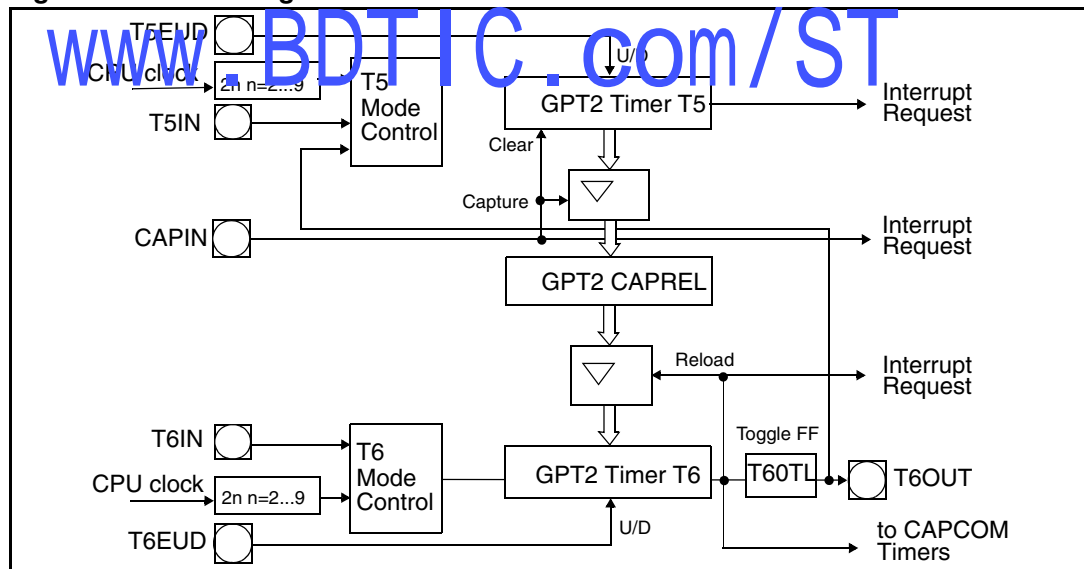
www.BDTIC.com/ST

T5EUD

U/D

CPU clock

2n n=2...9

T5 Mode Control

GPT2 Timer T5

Interrupt Request

T5IN

Clear

Capture

CAPIN

Interrupt Request

GPT2 CAPREL

Reload

Interrupt Request

T6IN

T6 Mode Control

Toggle FF

GPT2 Timer T6

T60TL

T6OUT

CPU clock

2n n=2...9

T6EUD

U/D

to CAPCOM Timers